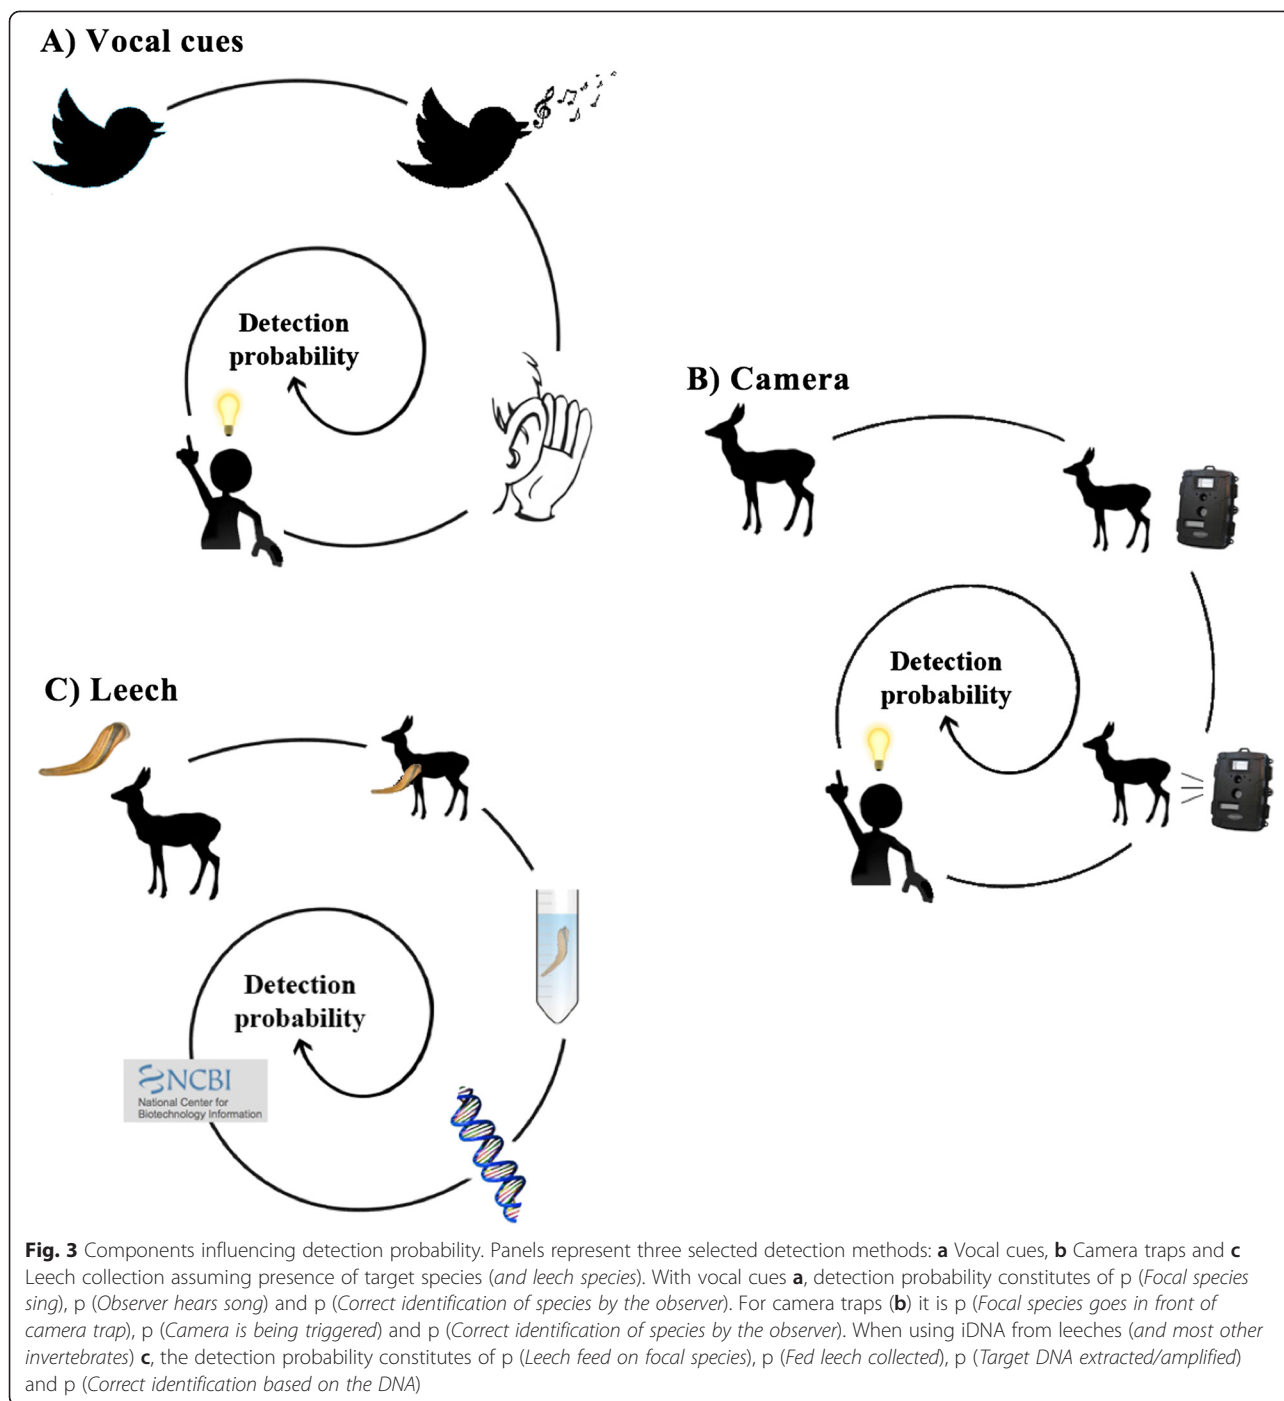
A) Vocal cues

Detection probability

B) Camera

Detection probability

C) Leech

Detection probability

NCBI
National Center for Biotechnology Information

**Fig. 3** Components influencing detection probability. Panels represent three selected detection methods: **a** Vocal cues, **b** Camera traps and **c** Leech collection assuming presence of target species (*and leech species*). With vocal cues **a**, detection probability constitutes of p (*Focal species sing*), p (*Observer hears song*) and p (*Correct identification of species by the observer*). For camera traps (**b**) it is p (*Focal species goes in front of camera trap*), p (*Camera is being triggered*) and p (*Correct identification of species by the observer*). When using iDNA from leeches (*and most other invertebrates*) **c**, the detection probability constitutes of p (*Leech feed on focal species*), p (*Fed leech collected*), p (*Target DNA extracted/amplified*) and p (*Correct identification based on the DNA*)